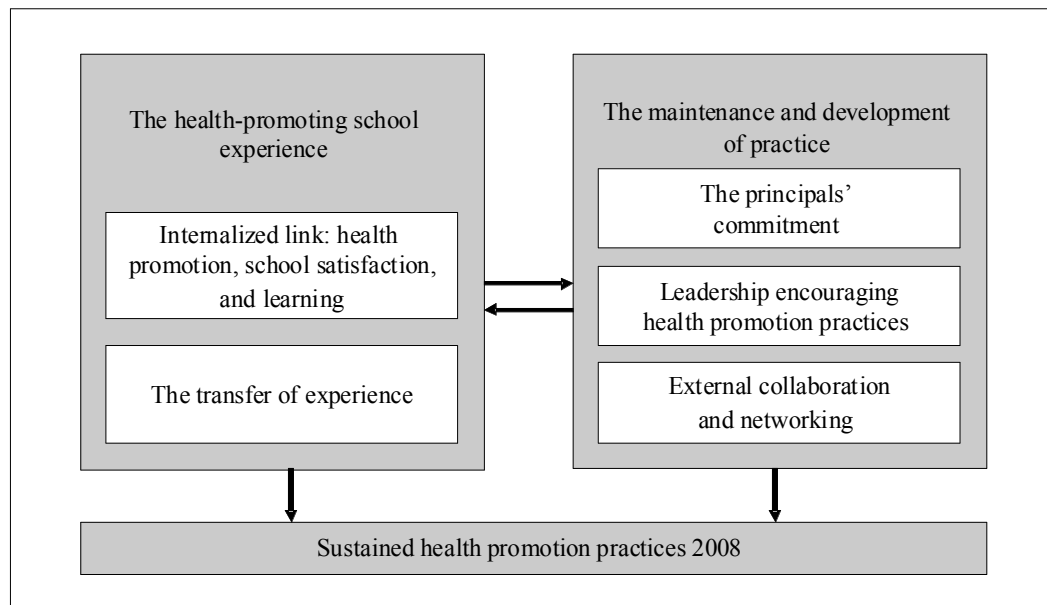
The health-promoting school experience

Internalized link: health promotion, school satisfaction, and learning

The transfer of experience

The maintenance and development of practice

The principals' commitment

Leadership encouraging health promotion practices

External collaboration and networking

Sustained health promotion practices 2008